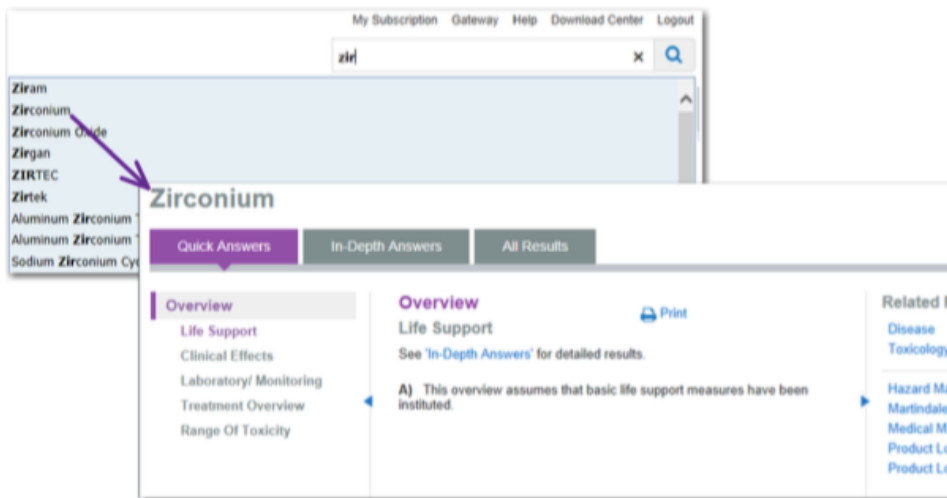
My Subscription Gateway Help Download Center Logout

zir

Ziram
Zirconium
Zirconium Oxide
Zirgan
ZIRTEC
Zirtek
Aluminum Zirconium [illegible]
Aluminum Zirconium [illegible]
Sodium Zirconium Cyc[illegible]

Zirconium

Quick Answers In-Depth Answers All Results

Overview
Life Support
Clinical Effects
Laboratory/ Monitoring
Treatment Overview
Range Of Toxicity

Overview
Life Support
Print
See 'In-Depth Answers' for detailed results.

A) This overview assumes that basic life support measures have been instituted.

Related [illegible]
Disease
Toxicology
Hazard Ma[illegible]
Martindale
Medical M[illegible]
Product Lo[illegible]
Product Lo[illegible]